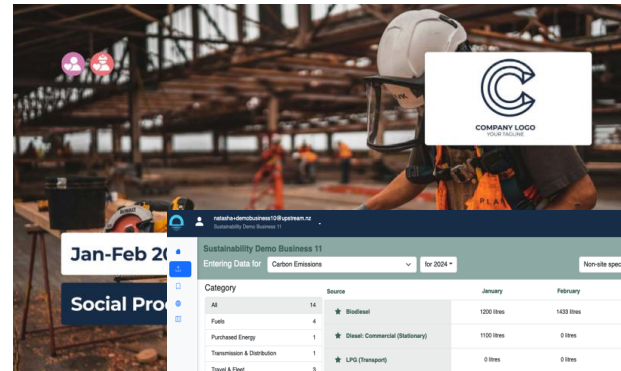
COMPANY LOGO
YOUR TAGLINE

Jan-Feb 20

Social Pro

natasha+demobusiness10@upstream.nz
Sustainability Demo Business 11

Sustainability Demo Business 11

Entering Data for Carbon Emissions for 2024 Non-site spec

Category

| | |
|---|---|
| All | 14 |
| Fuels | 4 |
| Purchased Energy | 1 |
| Transmission & Distribution | 1 |
| Travel & Fleet | 3 |

| Source | January | February |
|---|---|---|
| Biodiesel | 1200 litres | 1433 litres |
| Diesel: Commercial (Stationary) | 1100 litres | 0 litres |
| LPG (Transport) | 0 litres | 0 litres |

PLA